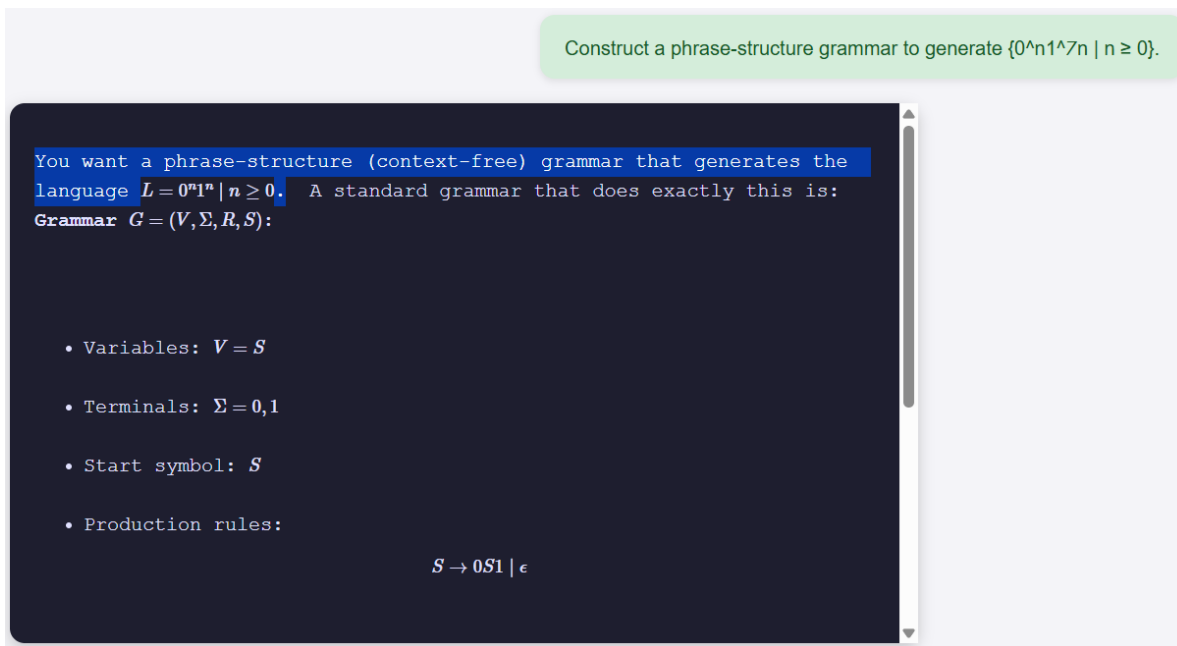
Construct a phrase-structure grammar to generate {0^n1^7n | n ≥ 0}.

You want a phrase-structure (context-free) grammar that generates the language $L = 0^n1^n \mid n \geq 0$. A standard grammar that does exactly this is:

**Grammar** $G = (V, \Sigma, R, S)$:

- Variables: $V = S$
- Terminals: $\Sigma = 0, 1$
- Start symbol: $S$
- Production rules:

$S \to 0S1 \mid \epsilon$